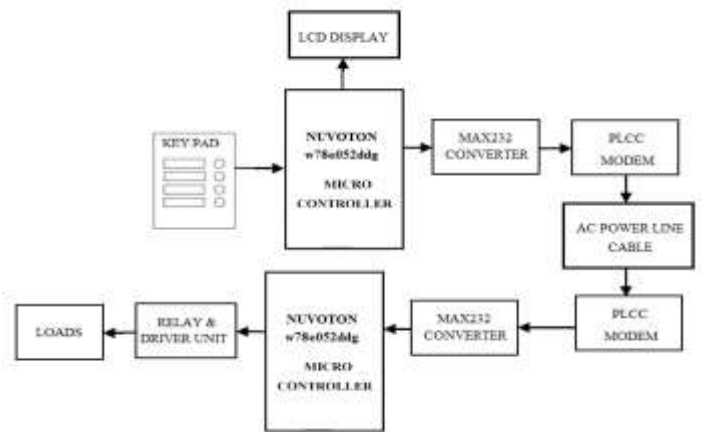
LCD DISPLAY

KEY PAD

NUVOTON w78e052ddg

MICRO CONTROLLER

MAX232 CONVERTER

PLCC MODEM

AC POWER LINE CABLE

PLCC MODEM

MAX232 CONVERTER

NUVOTON w78e052ddg

MICRO CONTROLLER

RELAY & DRIVER UNIT

LOADS